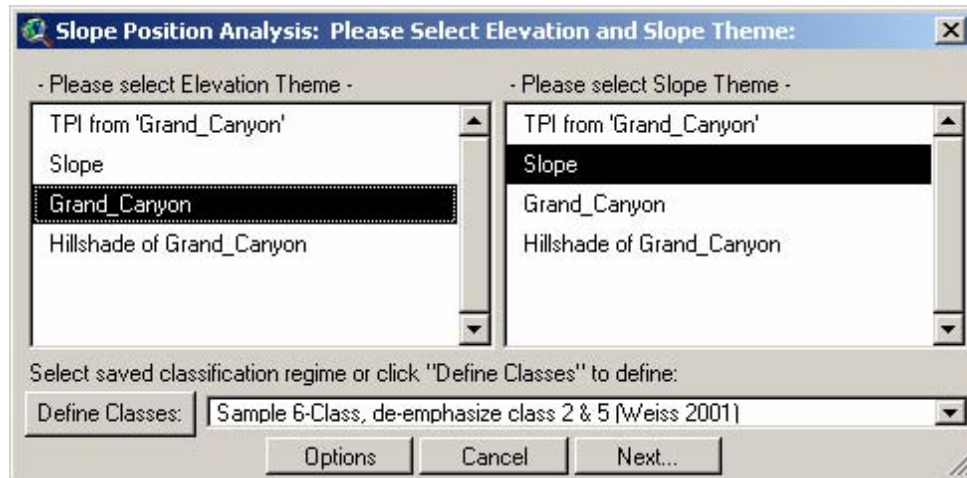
Slope Position Analysis: Please Select Elevation and Slope Theme:

- Please select Elevation Theme -

TPI from 'Grand_Canyon'
Slope
Grand_Canyon
Hillshade of Grand_Canyon

- Please select Slope Theme -

TPI from 'Grand_Canyon'
Slope
Grand_Canyon
Hillshade of Grand_Canyon

Select saved classification regime or click "Define Classes" to define:

Define Classes:

Sample 6-Class, de-emphasize class 2 & 5 (Weiss 2001)

Options

Cancel

Next...